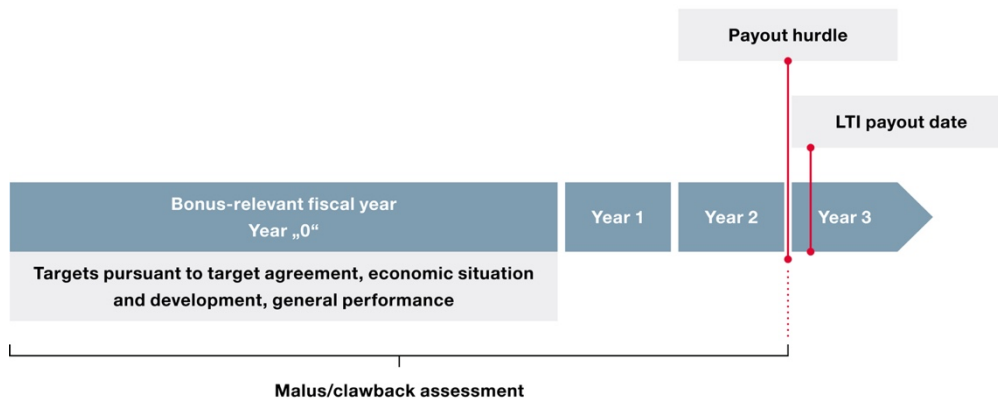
Payout hurdle

LTI payout date

Bonus-relevant fiscal year
Year „0“

Year 1

Year 2

Year 3

Targets pursuant to target agreement, economic situation and development, general performance

Malus/clawback assessment